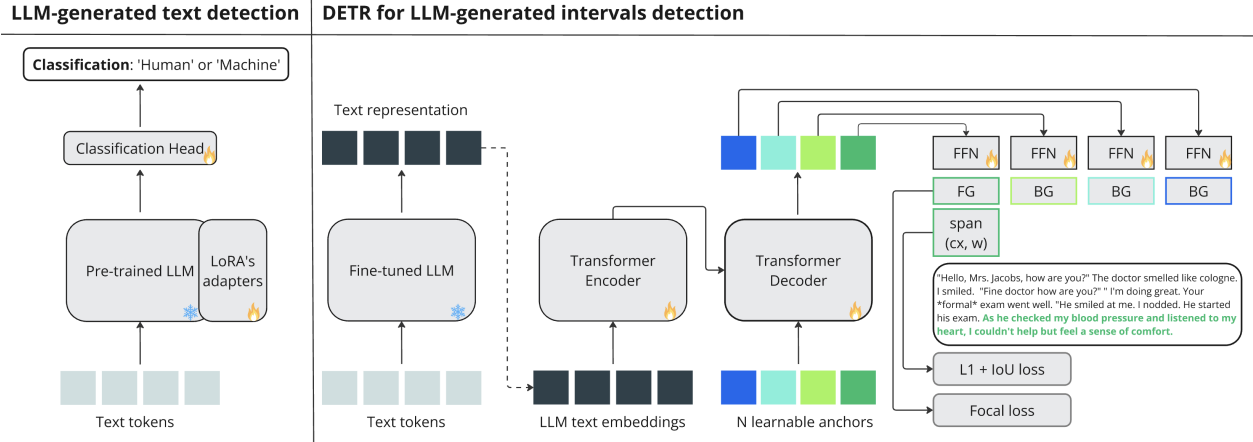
LLM-generated text detection

Classification: 'Human' or 'Machine'

Classification Head

Pre-trained LLM

LoRA's adapters

Text tokens

DETR for LLM-generated intervals detection

Text representation

Fine-tuned LLM

Text tokens

Transformer Encoder

LLM text embeddings

Transformer Decoder

N learnable anchors

FFN

FFN

FFN

FFN

FG

BG

BG

BG

span (cx, w)

"Hello, Mrs. Jacobs, how are you?" The doctor smelled like cologne. I smiled. "Fine doctor how are you?" " I'm doing great. Your *formal* exam went well. "He smiled at me. I nodded. He started his exam. As he checked my blood pressure and listened to my heart, I couldn't help but feel a sense of comfort.

L1 + IoU loss

Focal loss